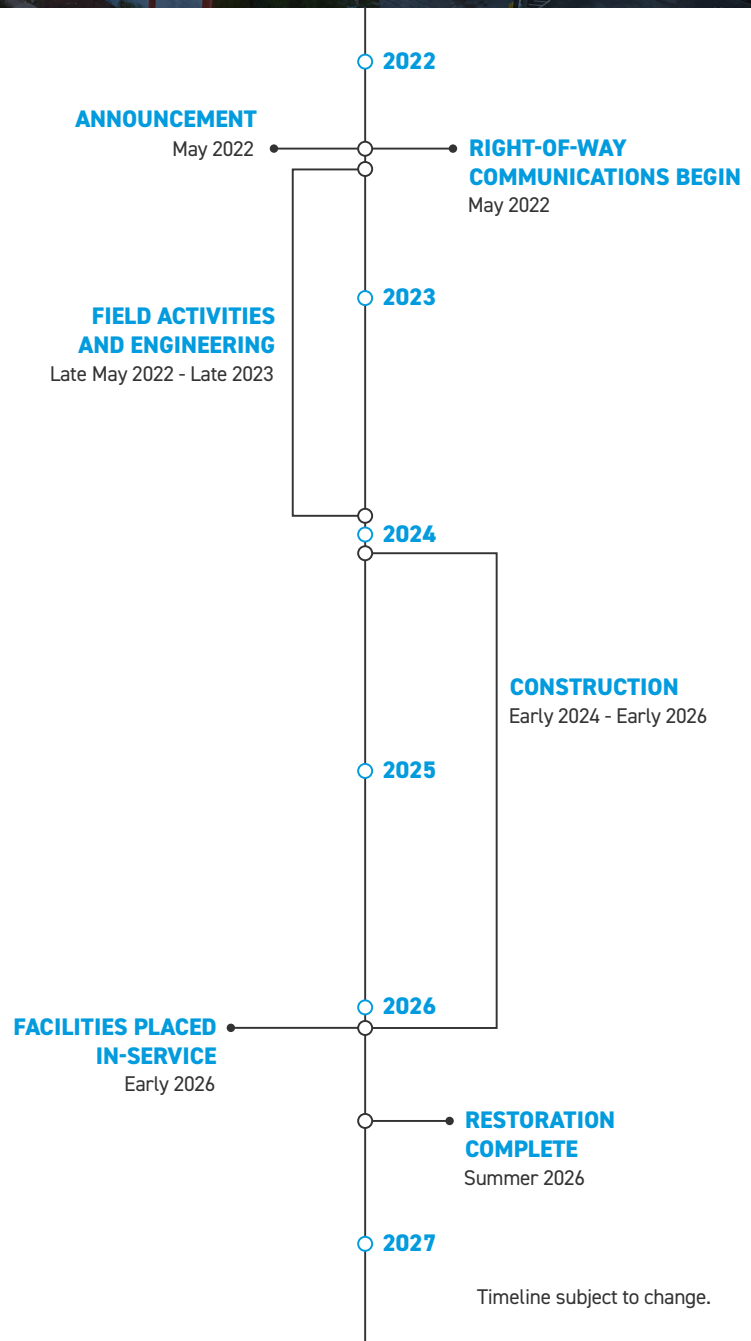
2022

ANNOUNCEMENT
May 2022

RIGHT-OF-WAY COMMUNICATIONS BEGIN
May 2022

2023

FIELD ACTIVITIES AND ENGINEERING
Late May 2022 - Late 2023

2024

CONSTRUCTION
Early 2024 - Early 2026

2025

2026

FACILITIES PLACED IN-SERVICE
Early 2026

RESTORATION COMPLETE
Summer 2026

2027

Timeline subject to change.